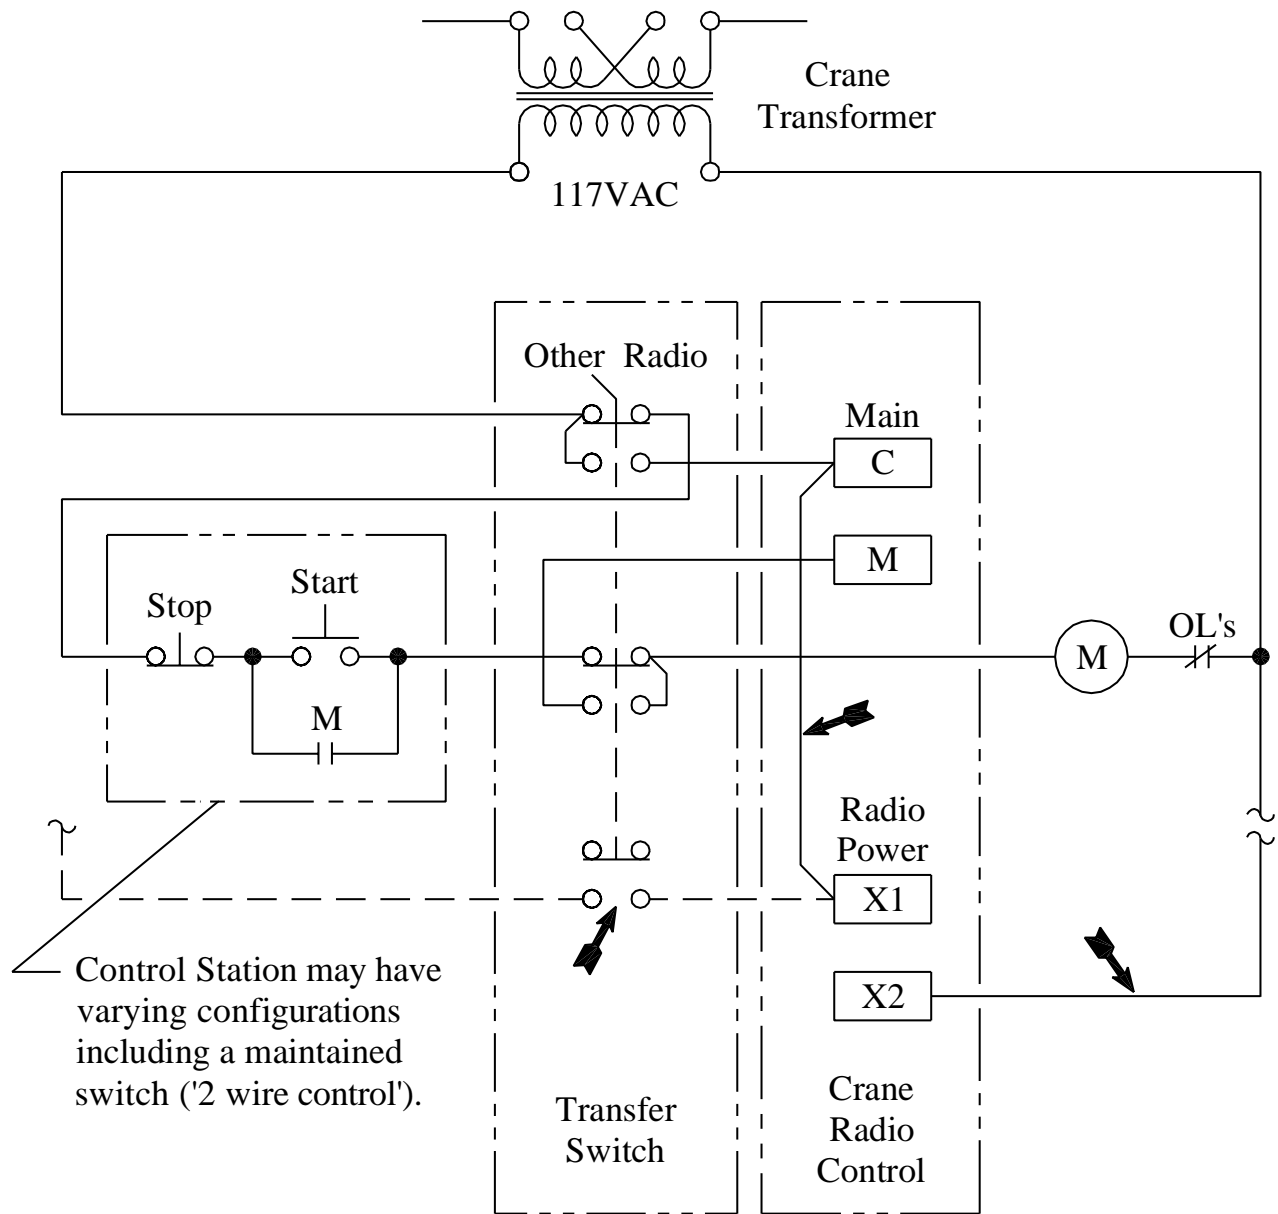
Crane Transformer

117VAC

Other Radio

Main

C

M

Stop

Start

M

M

OL's

Radio Power

X1

X2

Control Station may have varying configurations including a maintained switch ('2 wire control').

Transfer Switch

Crane Radio Control